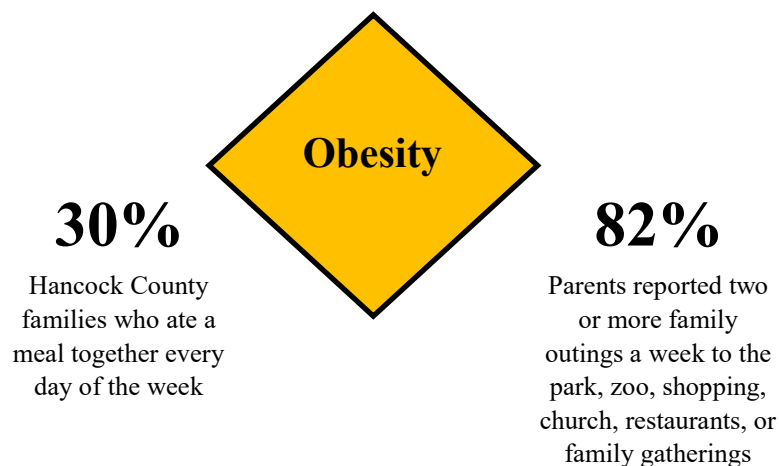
Obesity

30%

Hancock County families who ate a meal together every day of the week

82%

Parents reported two or more family outings a week to the park, zoo, shopping, church, restaurants, or family gatherings